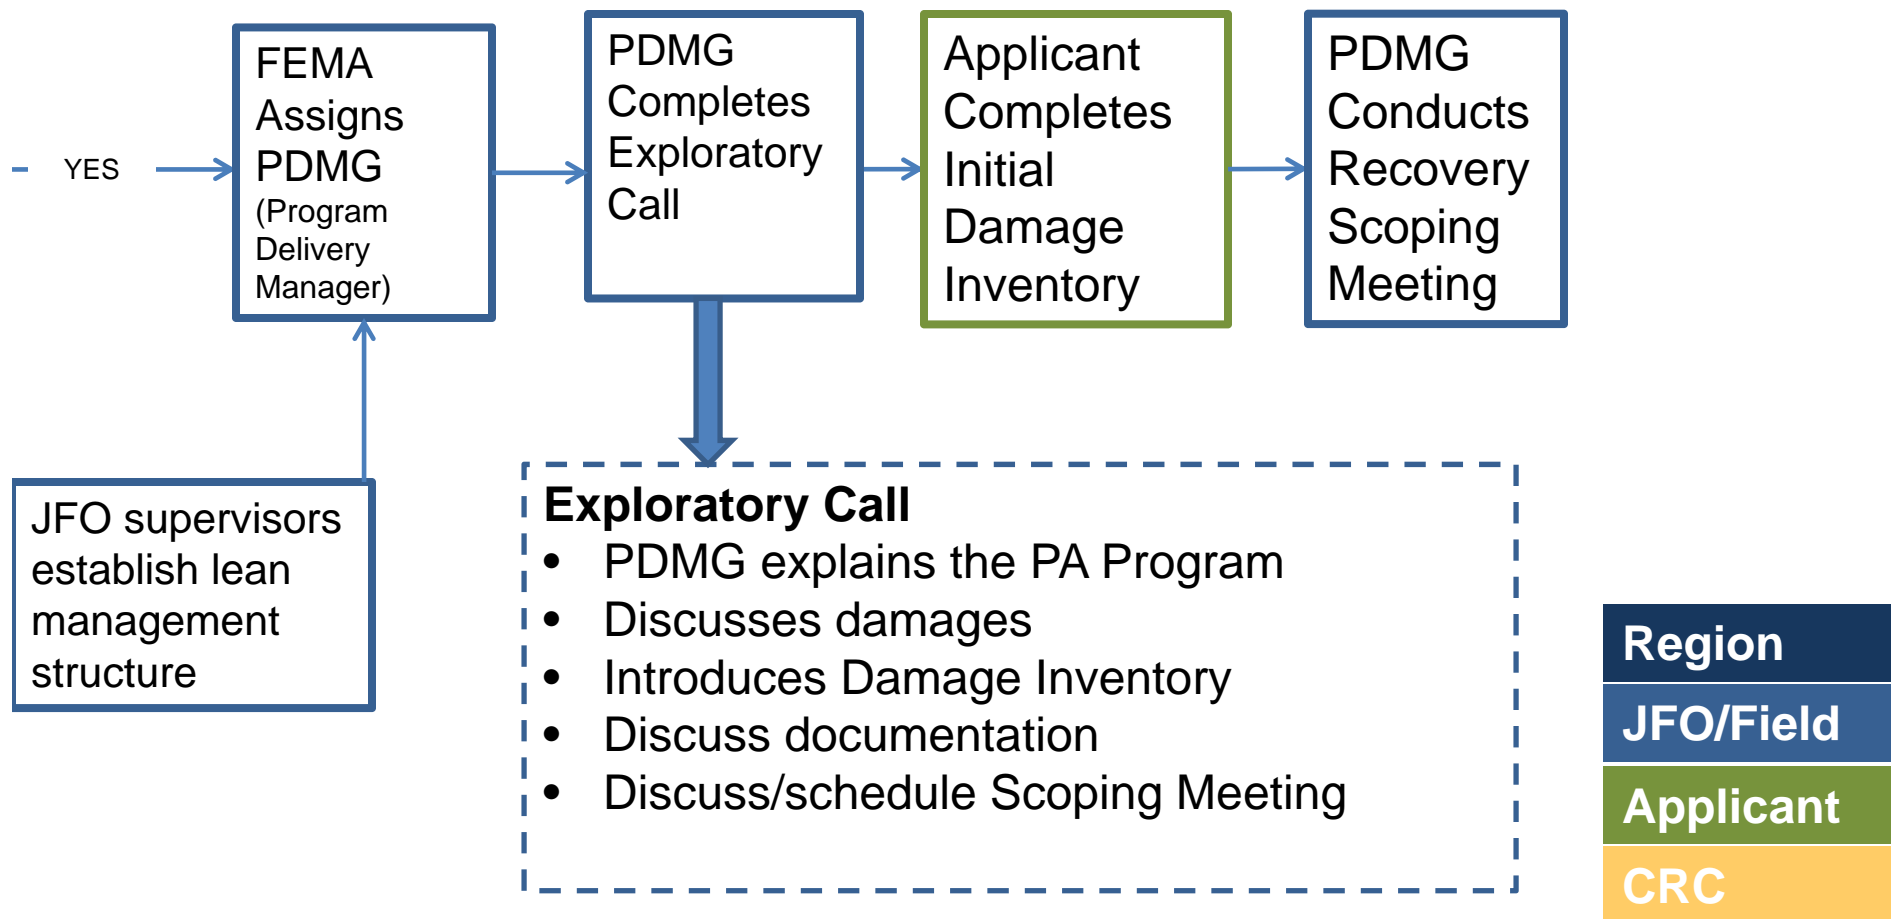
YES

FEMA Assigns PDMG (Program Delivery Manager)

PDMG Completes Exploratory Call

Applicant Completes Initial Damage Inventory

PDMG Conducts Recovery Scoping Meeting

JFO supervisors establish lean management structure

Exploratory Call
- PDMG explains the PA Program
- Discusses damages
- Introduces Damage Inventory
- Discuss documentation
- Discuss/schedule Scoping Meeting

Region
JFO/Field
Applicant
CRC